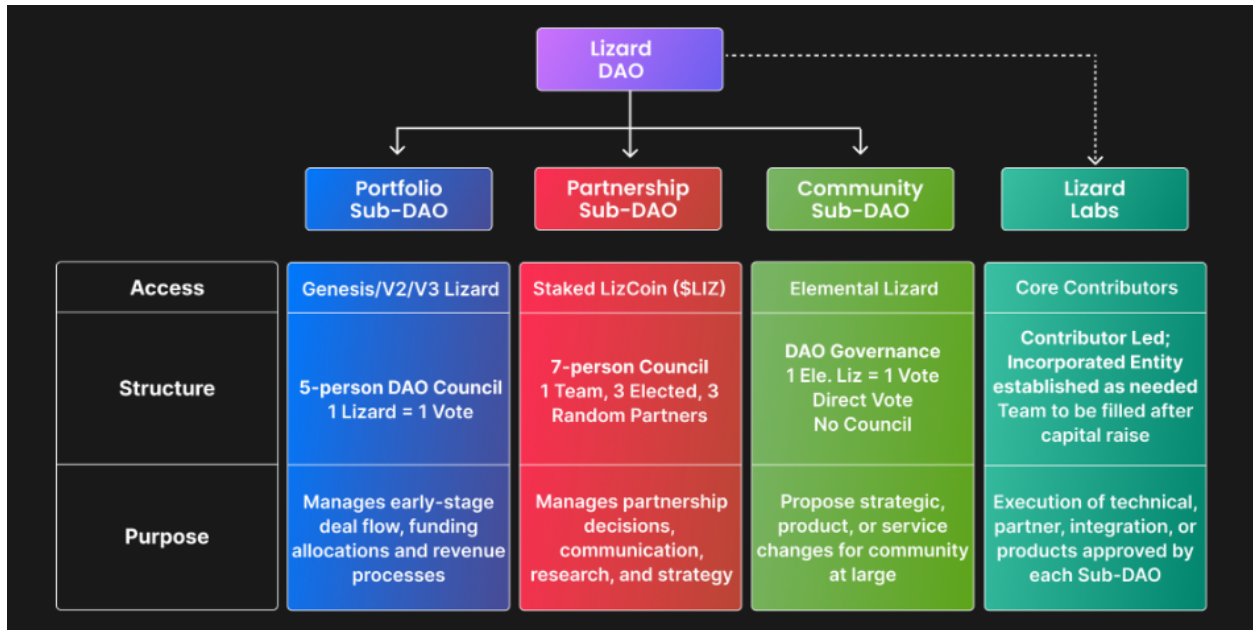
Lizard DAO

Portfolio Sub-DAO

Partnership Sub-DAO

Community Sub-DAO

Lizard Labs

| | | | | |
|---|---|---|---|---|
| Access | Genesis/V2/V3 Lizard | Staked LizCoin ($LIZ) | Elemental Lizard | Core Contributors |
| Structure | 5-person DAO Council 1 Lizard = 1 Vote | 7-person Council 1 Team, 3 Elected, 3 Random Partners | DAO Governance 1 Ele. Liz = 1 Vote Direct Vote No Council | Contributor Led; Incorporated Entity established as needed Team to be filled after capital raise |
| Purpose | Manages early-stage deal flow, funding allocations and revenue processes | Manages partnership decisions, communication, research, and strategy | Propose strategic, product, or service changes for community at large | Execution of technical, partner, integration, or products approved by each Sub-DAO |